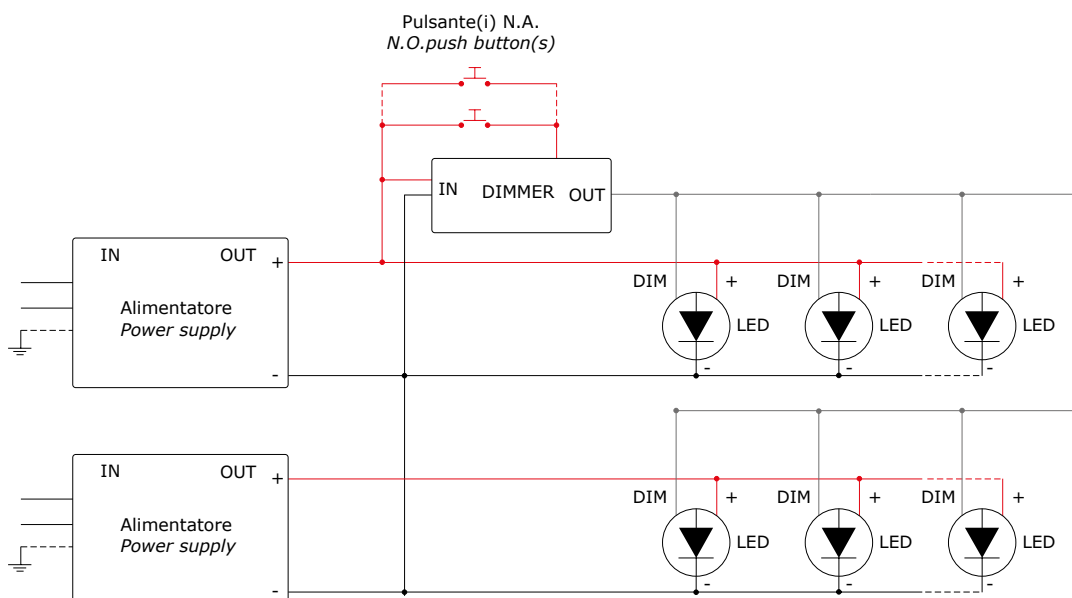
Pulsante(i) N.A.
*N.O.push button(s)*

IN DIMMER OUT

IN OUT +
Alimentatore
*Power supply*
-

DIM + LED -
DIM + LED -
DIM + LED -

IN OUT +
Alimentatore
*Power supply*
-

DIM + LED -
DIM + LED -
DIM + LED -